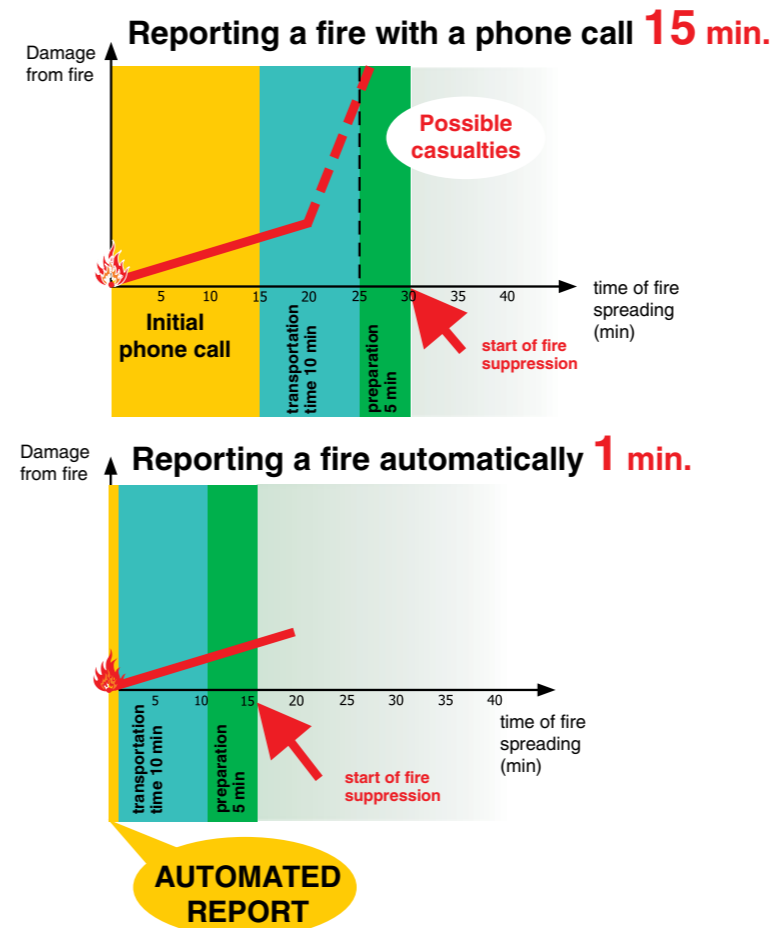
Damage from fire

Reporting a fire with a phone call 15 min.

Possible casualties

5 10 15 20 25 30 35 40

time of fire spreading (min)

Initial phone call

transportation time 10 min

preparation 5 min

start of fire suppression

Damage from fire

Reporting a fire automatically 1 min.

5 10 15 20 25 30 35 40

time of fire spreading (min)

transportation time 10 min

preparation 5 min

start of fire suppression

AUTOMATED REPORT